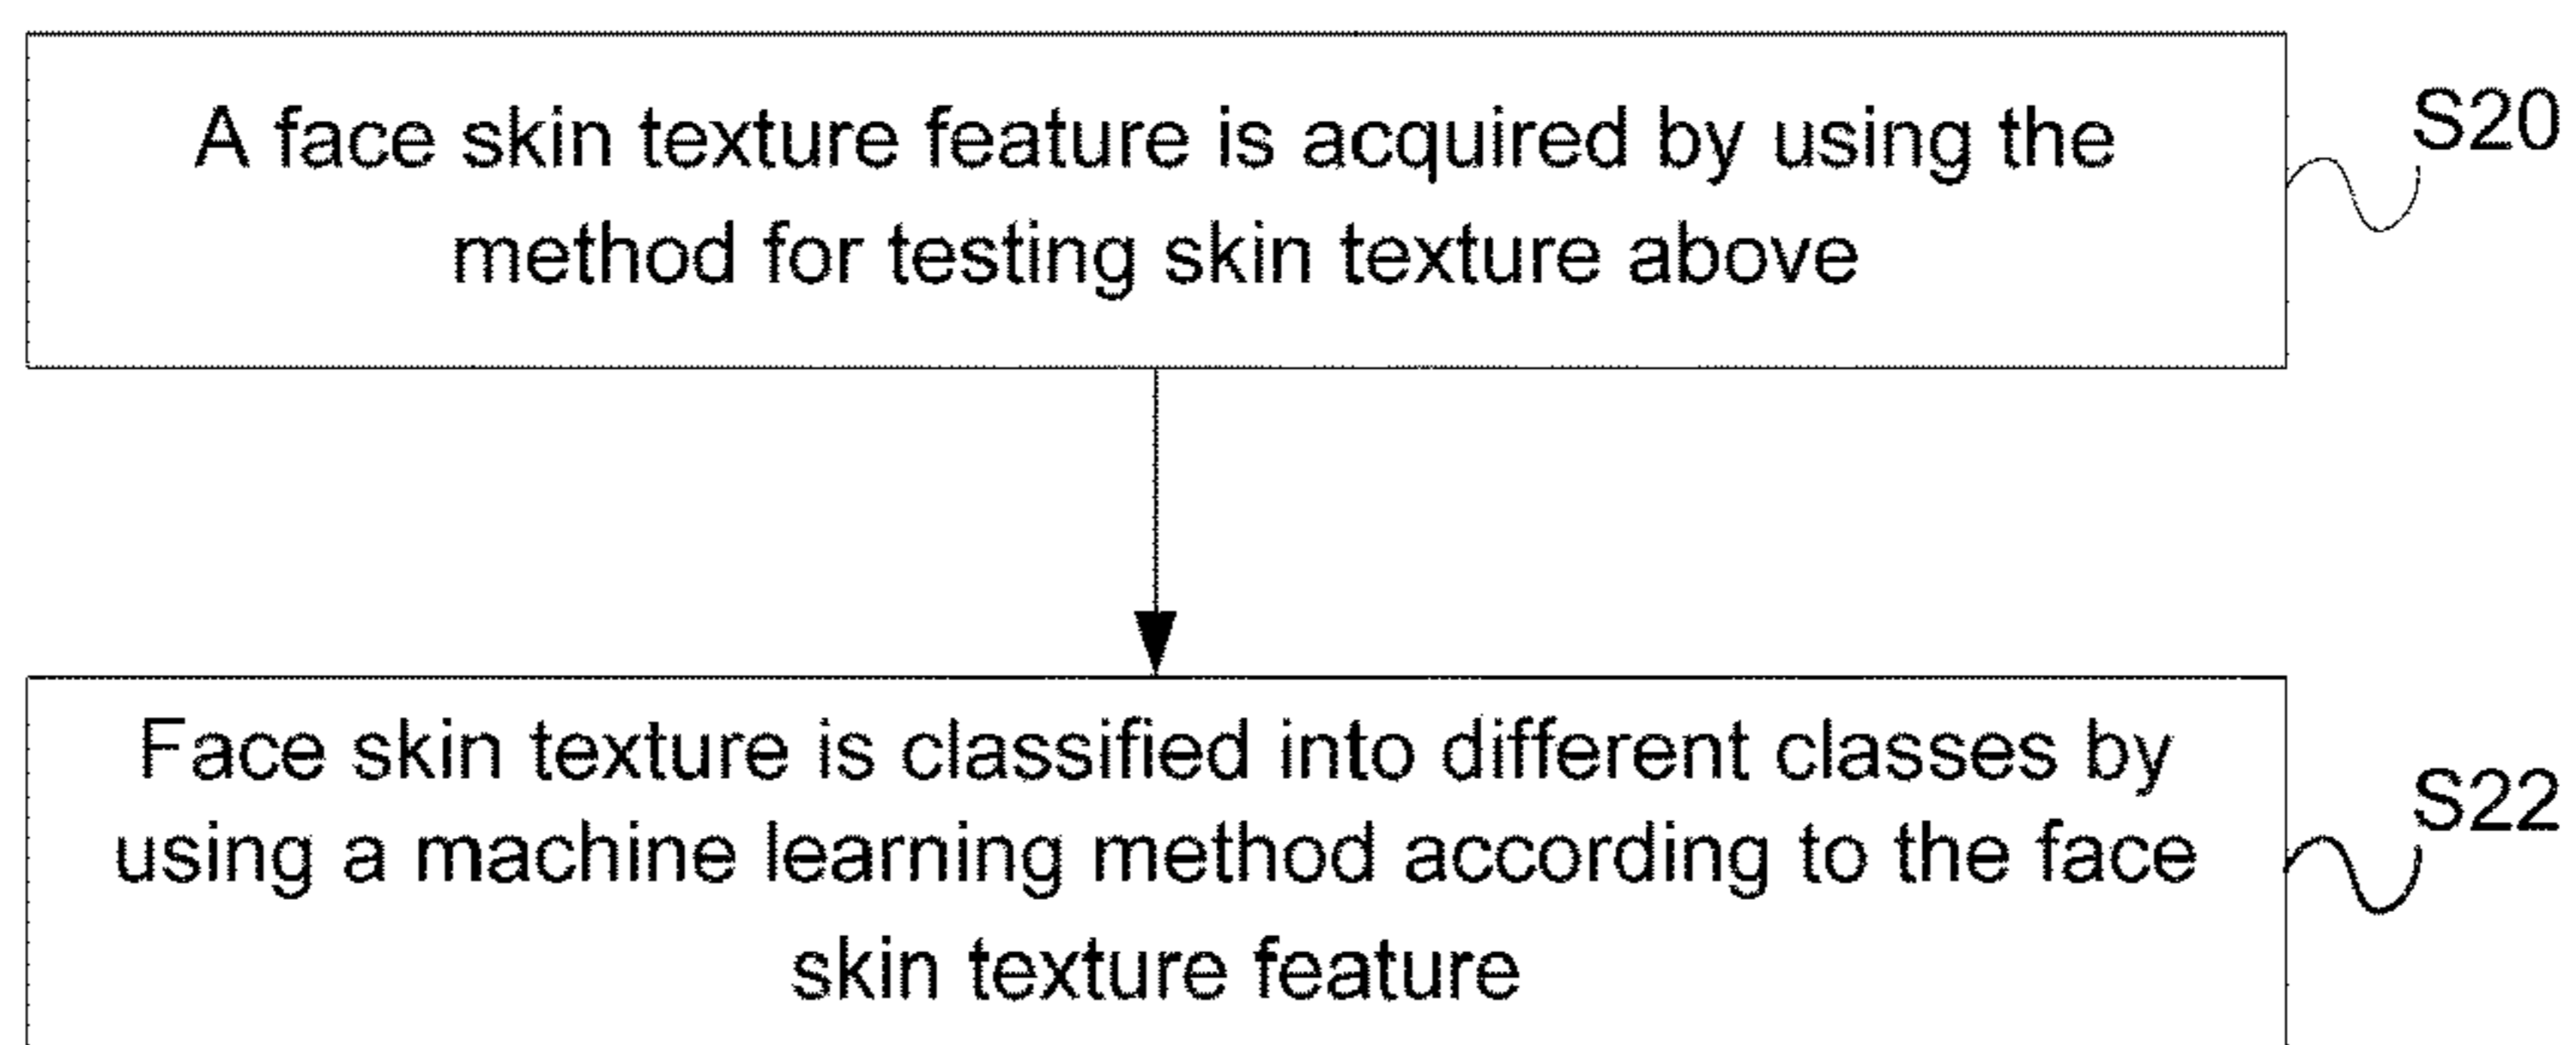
A face skin texture feature is acquired by using the method for testing skin texture above

S20

Face skin texture is classified into different classes by using a machine learning method according to the face skin texture feature

S22